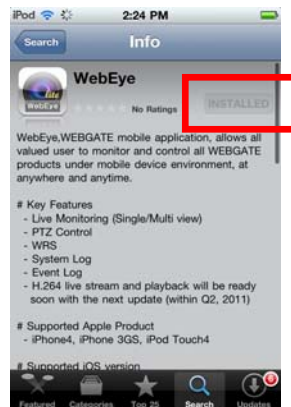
iPod 2:24 PM

Search Info

WebEye
No Ratings INSTALLED

WebEye,WEBGATE mobile application, allows all valued user to monitor and control all WEBGATE products under mobile device environment, at anywhere and anytime.

# Key Features
- Live Monitoring (Single/Multi view)
- PTZ Control
- WRS
- System Log
- Event Log
- H.264 live stream and playback will be ready soon with the next update (within Q2, 2011)

# Supported Apple Product
- iPhone4, iPhone 3GS, iPod Touch4

# Supported iOS version

Featured Categories Top 25 Search Updates